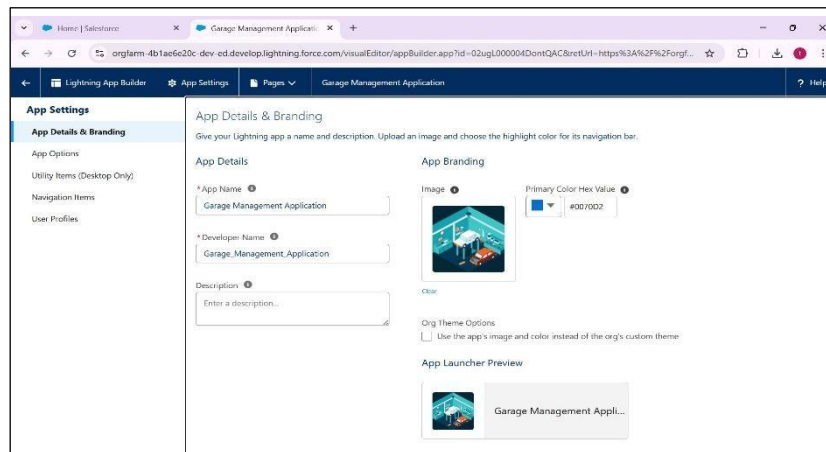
Home | Salesforce ×
Garage Management Applicati ×
+

orgfarm-4b1ae6e20c-dev-ed.develop.lightning.force.com/visualEditor/appBuilder.app?id=02ugL000004DontQAC&retUrl=https%3A%2F%2Forgf...

Lightning App Builder
App Settings
Pages
Garage Management Application
? Help

App Settings
App Details & Branding
App Options
Utility Items (Desktop Only)
Navigation Items
User Profiles

App Details & Branding
Give your Lightning app a name and description. Upload an image and choose the highlight color for its navigation bar.

App Details
*App Name
Garage Management Application
*Developer Name
Garage_Management_Application
Description
Enter a description...

App Branding
Image
Primary Color Hex Value
#0070D2
Clear

Org Theme Options
Use the app's image and color instead of the org's custom theme

App Launcher Preview
Garage Management Appli...